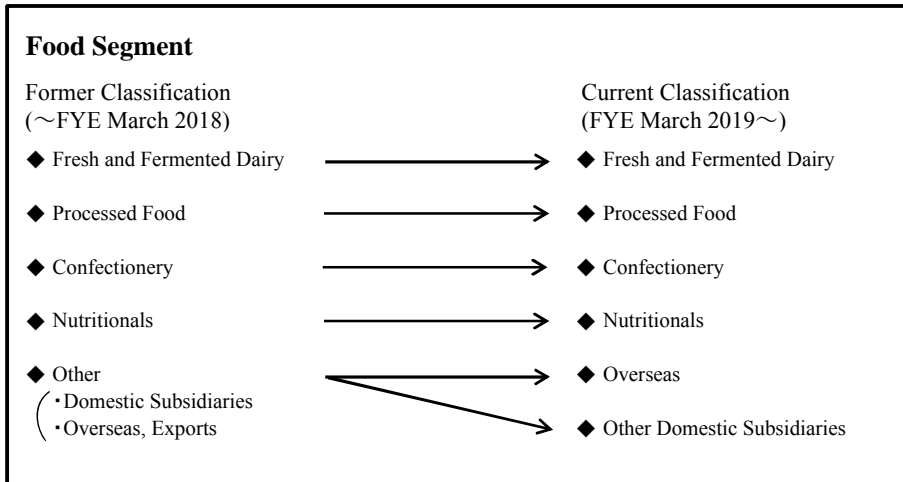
**Food Segment**

Former Classification
(～FYE March 2018)

◆ Fresh and Fermented Dairy

◆ Processed Food

◆ Confectionery

◆ Nutritionals

◆ Other
・Domestic Subsidiaries
・Overseas, Exports

Current Classification
(FYE March 2019～)

◆ Fresh and Fermented Dairy

◆ Processed Food

◆ Confectionery

◆ Nutritionals

◆ Overseas

◆ Other Domestic Subsidiaries